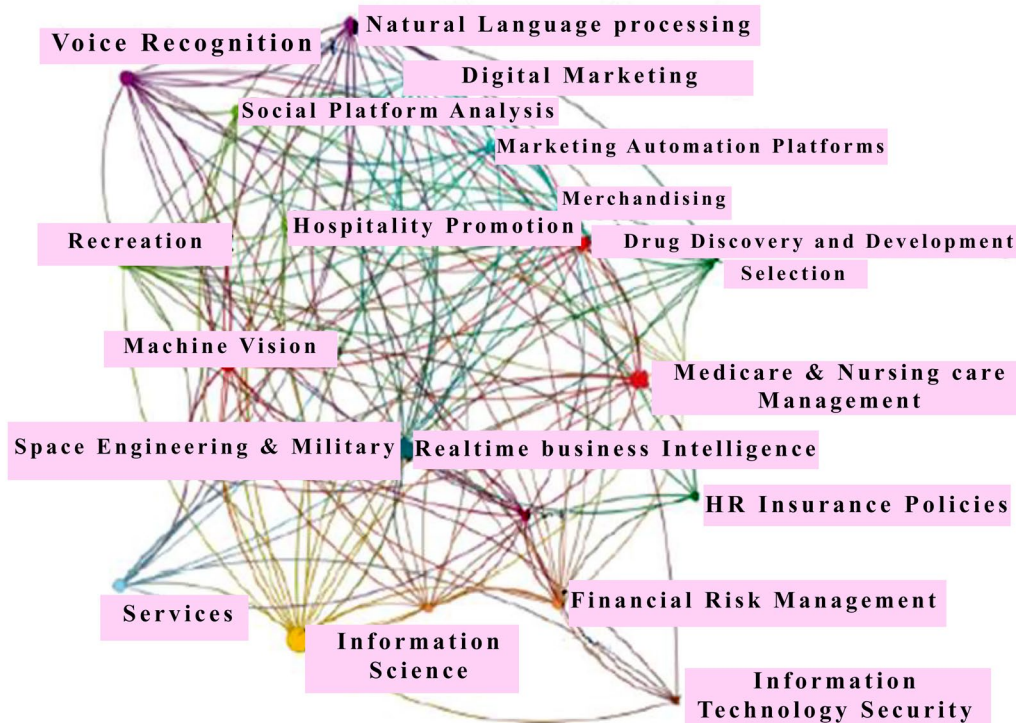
Natural Language processing

Voice Recognition

Digital Marketing

Social Platform Analysis

Marketing Automation Platforms

Merchandising

Hospitality Promotion

Recreation

Drug Discovery and Development

Selection

Machine Vision

Medicare & Nursing care Management

Space Engineering & Military

Realtime business Intelligence

HR Insurance Policies

Services

Financial Risk Management

Information Science

Information Technology Security